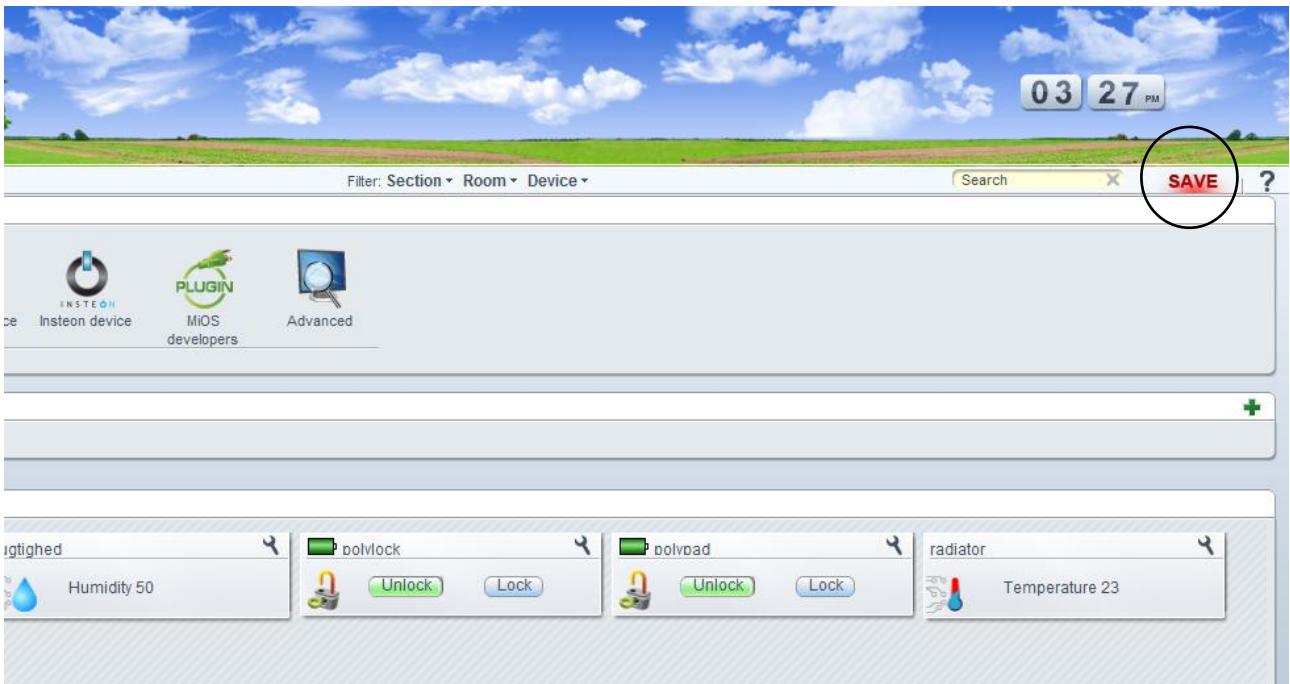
03 27 PM

Filter: Section Room Device

Search

SAVE

?

ce

INSTEON
Insteon device

PLUGIN
MiOS developers

Advanced

ugtighed

Humidity 50

polylock

Unlock

Lock

polypad

Unlock

Lock

radiator

Temperature 23